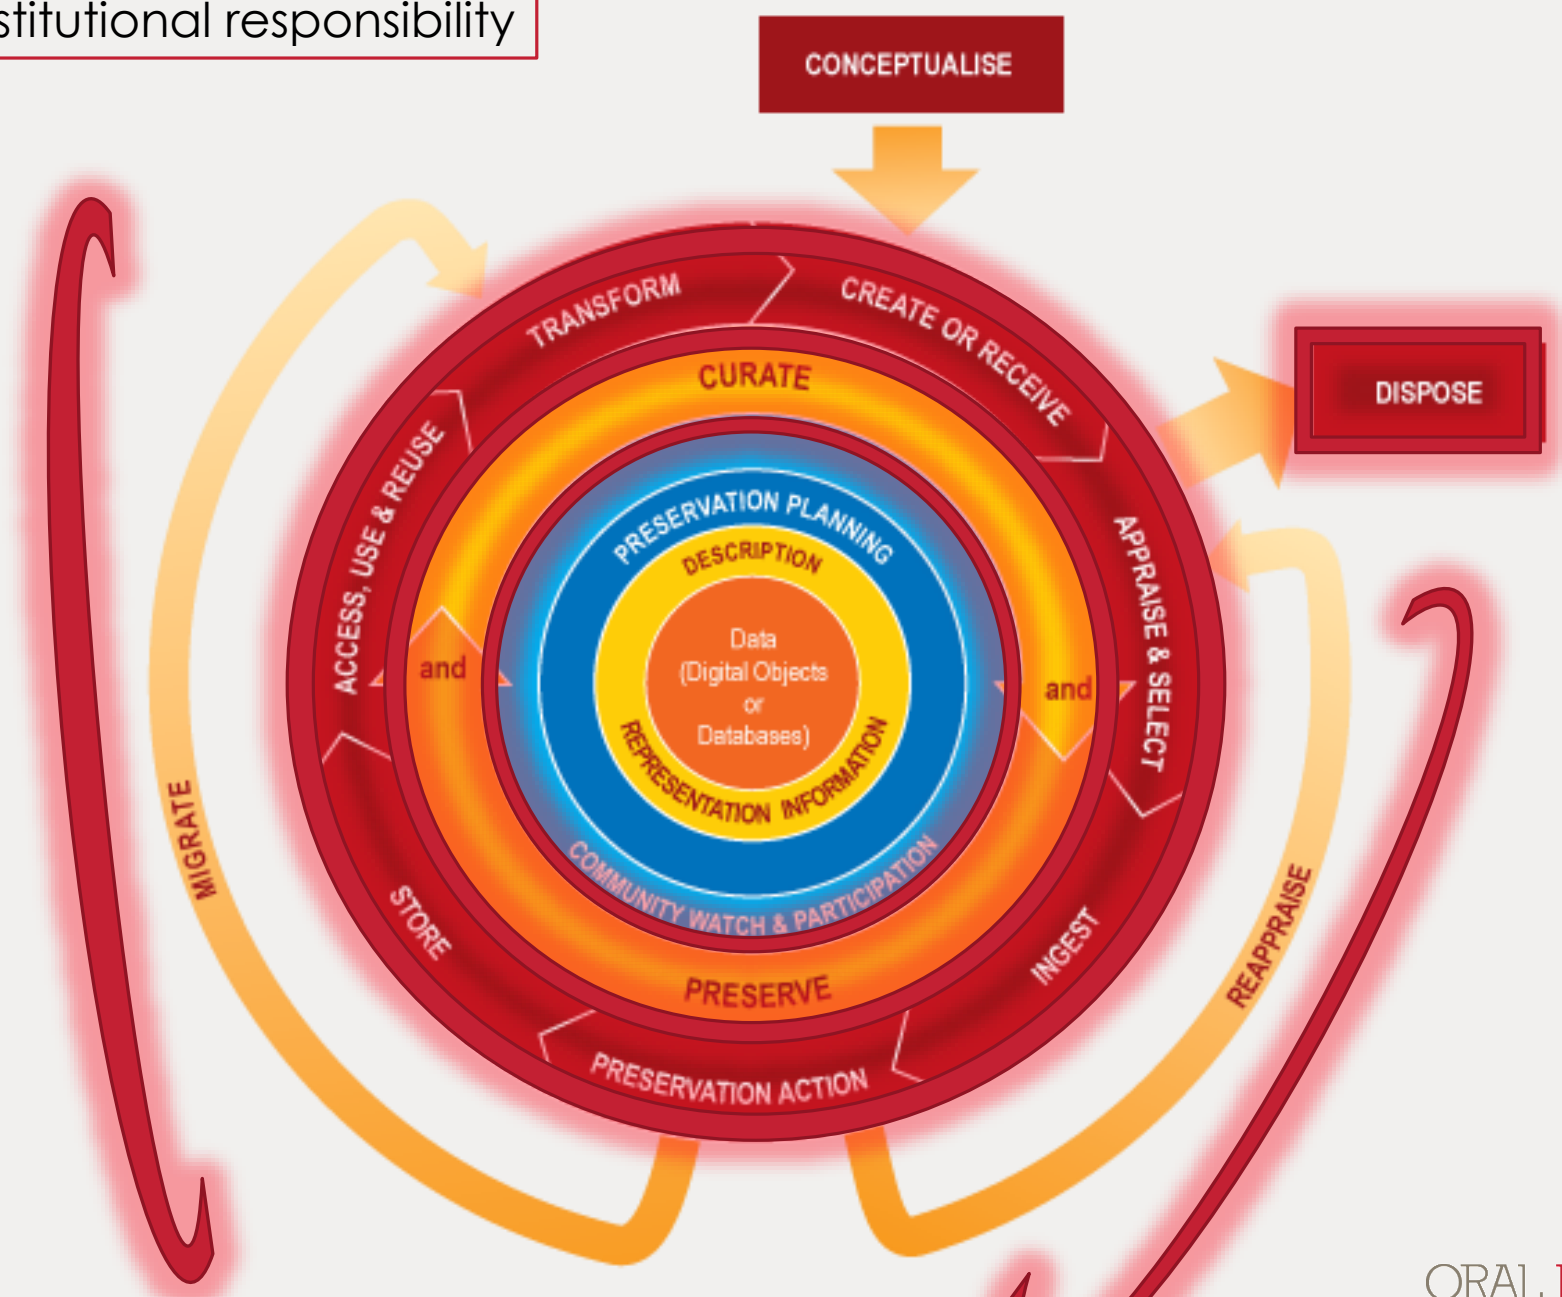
stitutional responsibility

CONCEPTUALISE

TRANSFORM

CREATE OR RECEIVE

DISPOSE

CURATE

ACCESS, USE & REUSE

APPRAISE & SELECT

PRESERVATION PLANNING

DESCRIPTION

Data (Digital Objects or Databases)

REPRESENTATION INFORMATION

and

and

COMMUNITY WATCH & PARTICIPATION

MIGRATE

STORE

INGEST

REAPPRAISE

PRESERVE

PRESERVATION ACTION

ORAL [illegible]